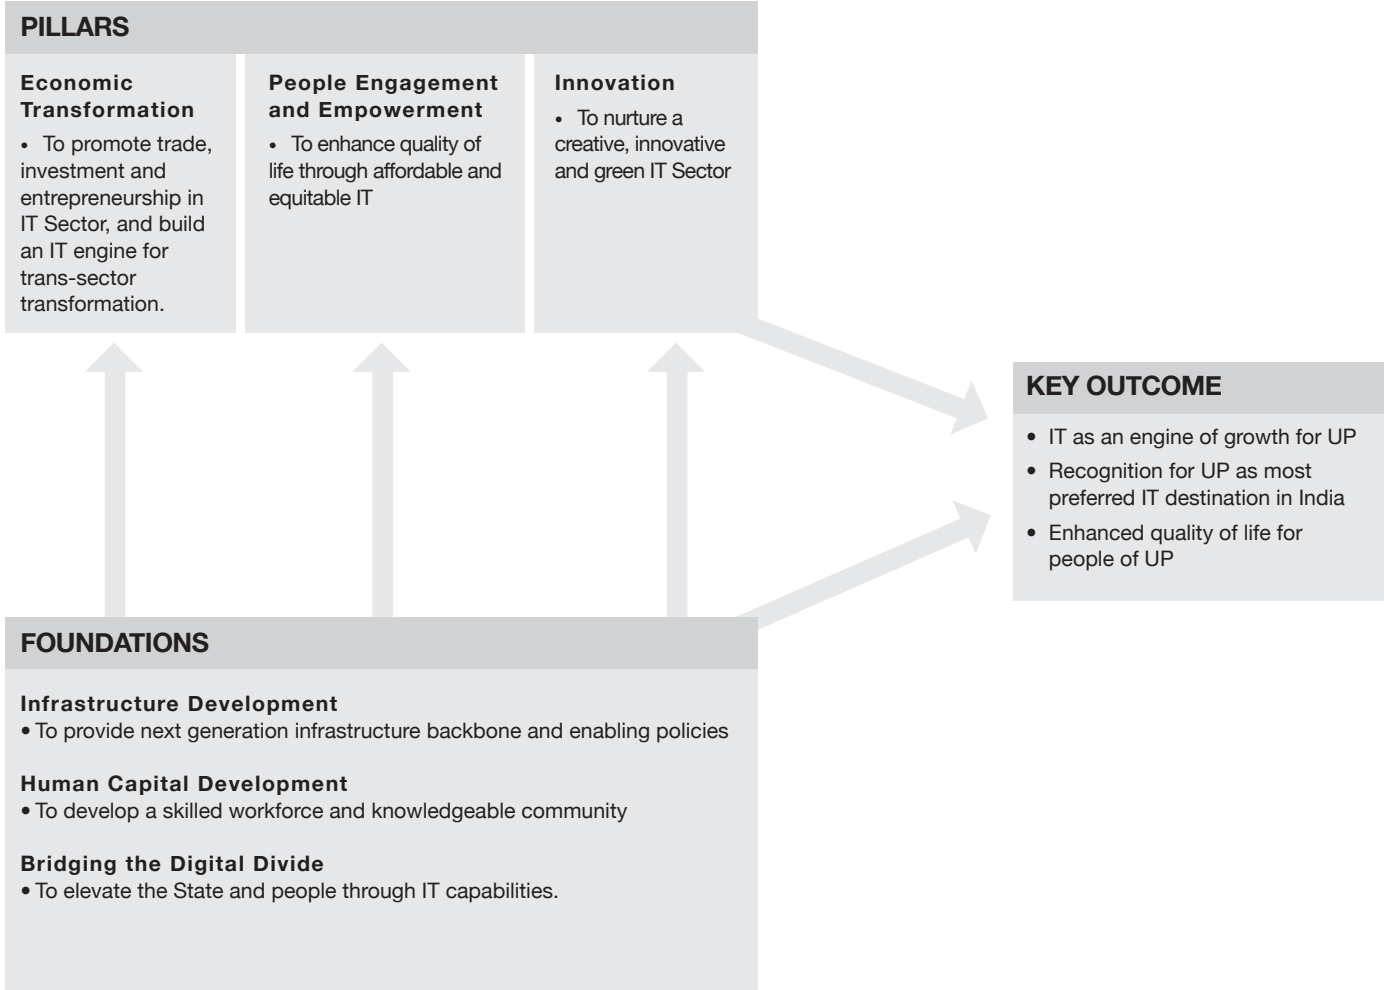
PILLARS

Economic Transformation
• To promote trade, investment and entrepreneurship in IT Sector, and build an IT engine for trans-sector transformation.

People Engagement and Empowerment
• To enhance quality of life through affordable and equitable IT

Innovation
• To nurture a creative, innovative and green IT Sector

KEY OUTCOME
• IT as an engine of growth for UP
• Recognition for UP as most preferred IT destination in India
• Enhanced quality of life for people of UP

FOUNDATIONS

Infrastructure Development
• To provide next generation infrastructure backbone and enabling policies

Human Capital Development
• To develop a skilled workforce and knowledgeable community

Bridging the Digital Divide
• To elevate the State and people through IT capabilities.